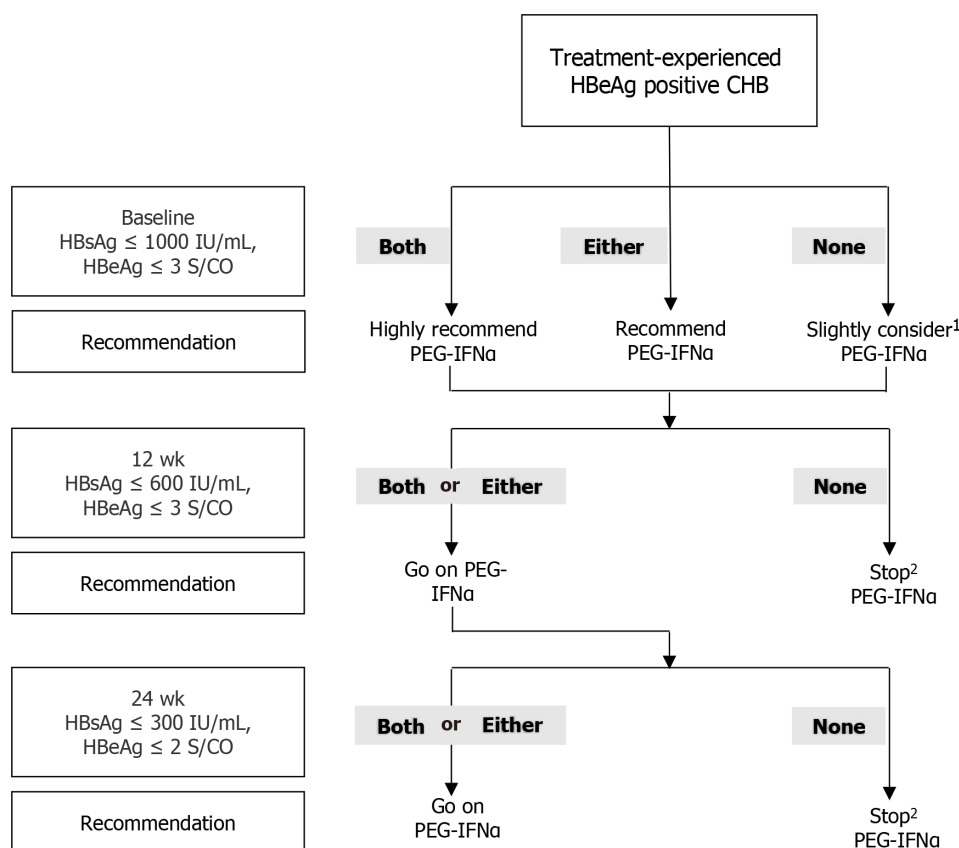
Treatment-experienced HBeAg positive CHB

Baseline
HBsAg ≤ 1000 IU/mL,
HBeAg ≤ 3 S/CO

Both

Either

None

Recommendation

Highly recommend PEG-IFNα

Recommend PEG-IFNα

Slightly consider$^1$ PEG-IFNα

12 wk
HBsAg ≤ 600 IU/mL,
HBeAg ≤ 3 S/CO

Both or Either

None

Recommendation

Go on PEG-IFNα

Stop$^2$ PEG-IFNα

24 wk
HBsAg ≤ 300 IU/mL,
HBeAg ≤ 2 S/CO

Both or Either

None

Recommendation

Go on PEG-IFNα

Stop$^2$ PEG-IFNα